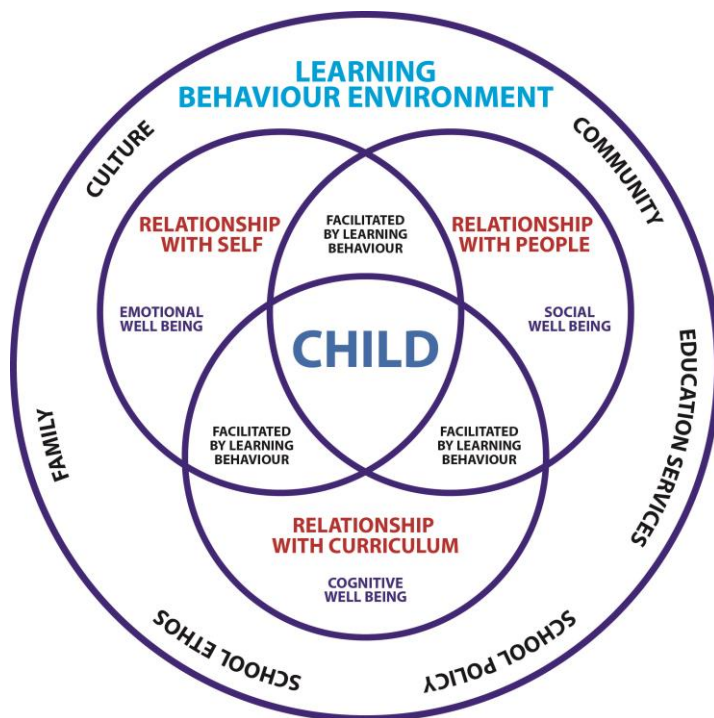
LEARNING BEHAVIOUR ENVIRONMENT

CULTURE

COMMUNITY

RELATIONSHIP WITH SELF

FACILITATED BY LEARNING BEHAVIOUR

RELATIONSHIP WITH PEOPLE

EMOTIONAL WELL BEING

SOCIAL WELL BEING

CHILD

FAMILY

EDUCATION SERVICES

FACILITATED BY LEARNING BEHAVIOUR

FACILITATED BY LEARNING BEHAVIOUR

RELATIONSHIP WITH CURRICULUM

COGNITIVE WELL BEING

SCHOOL ETHOS

SCHOOL POLICY